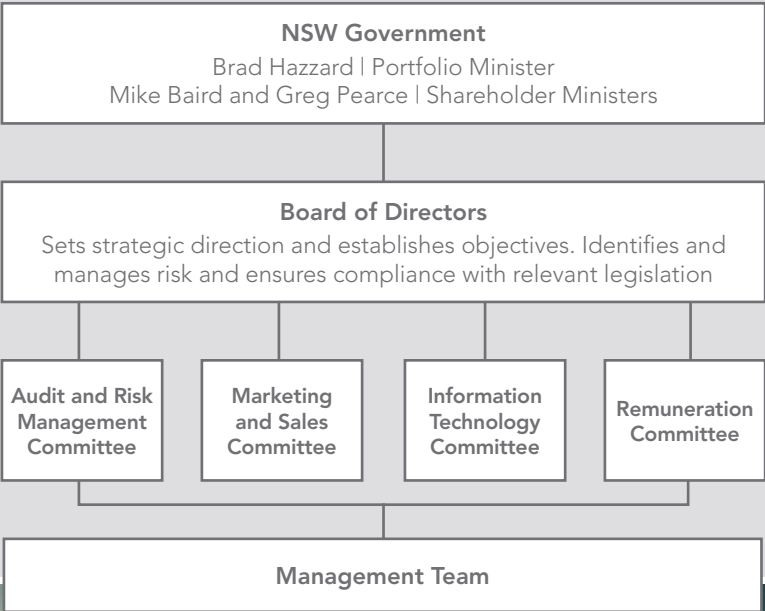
NSW Government
Brad Hazzard | Portfolio Minister
Mike Baird and Greg Pearce | Shareholder Ministers

Board of Directors
Sets strategic direction and establishes objectives. Identifies and manages risk and ensures compliance with relevant legislation

Audit and Risk Management Committee

Marketing and Sales Committee

Information Technology Committee

Remuneration Committee

Management Team